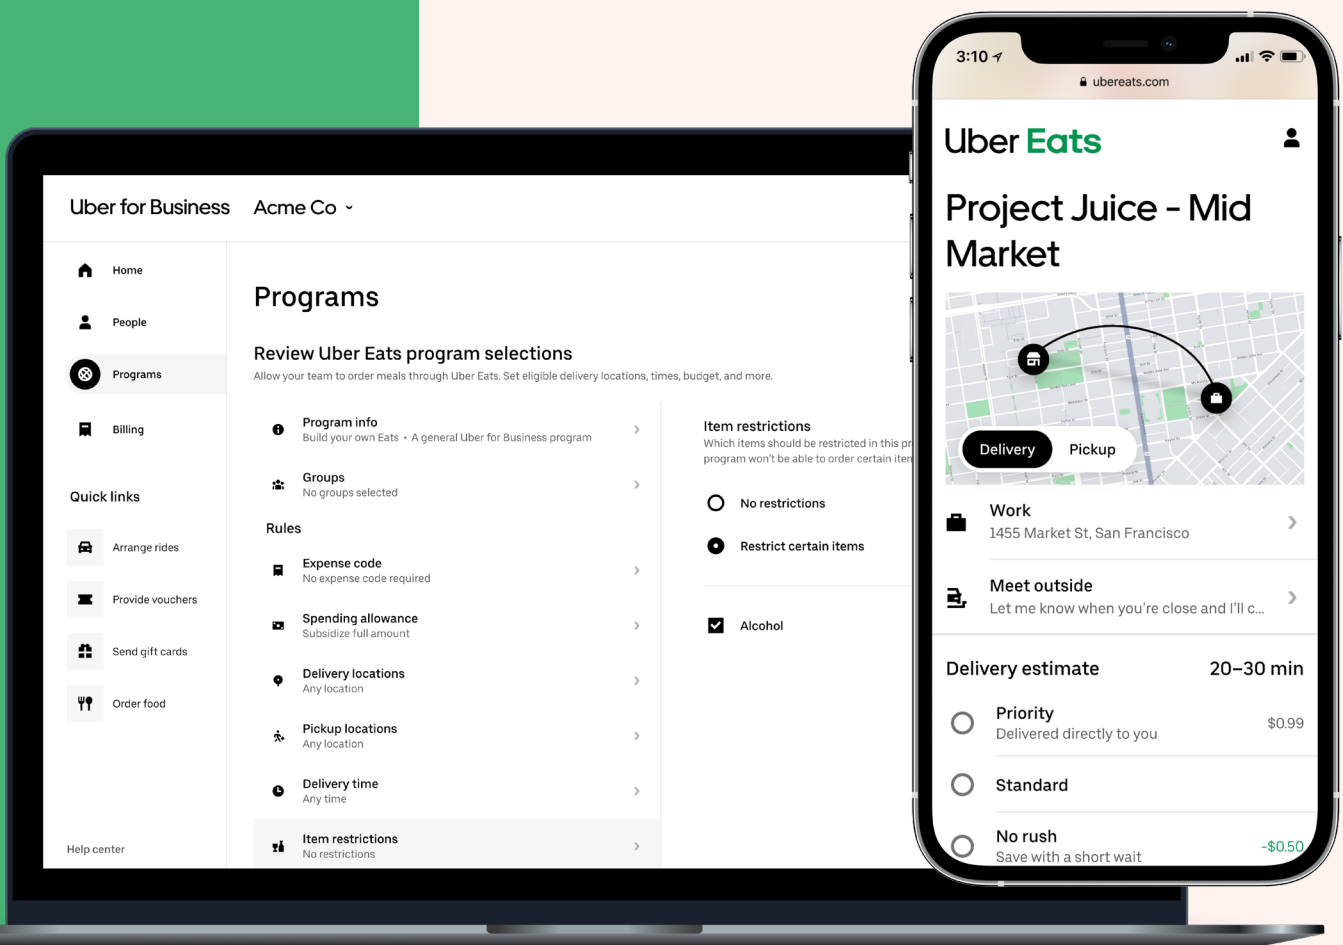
Uber for Business Acme Co

Home

People

Programs

Billing

Quick links

Arrange rides

Provide vouchers

Send gift cards

Order food

Help center

Programs

Review Uber Eats program selections

Allow your team to order meals through Uber Eats. Set eligible delivery locations, times, budget, and more.

Program info
Build your own Eats • A general Uber for Business program

Groups
No groups selected

Rules

Expense code
No expense code required

Spending allowance
Subsidize full amount

Delivery locations
Any location

Pickup locations
Any location

Delivery time
Any time

Item restrictions
No restrictions

Item restrictions
Which items should be restricted in this pr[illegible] program won't be able to order certain item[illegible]

No restrictions

Restrict certain items

Alcohol

3:10

ubereats.com

Uber Eats

Project Juice - Mid Market

Delivery Pickup

Work
1455 Market St, San Francisco

Meet outside
Let me know when you're close and I'll c...

Delivery estimate 20–30 min

Priority
Delivered directly to you
$0.99

Standard

No rush
Save with a short wait
-$0.50